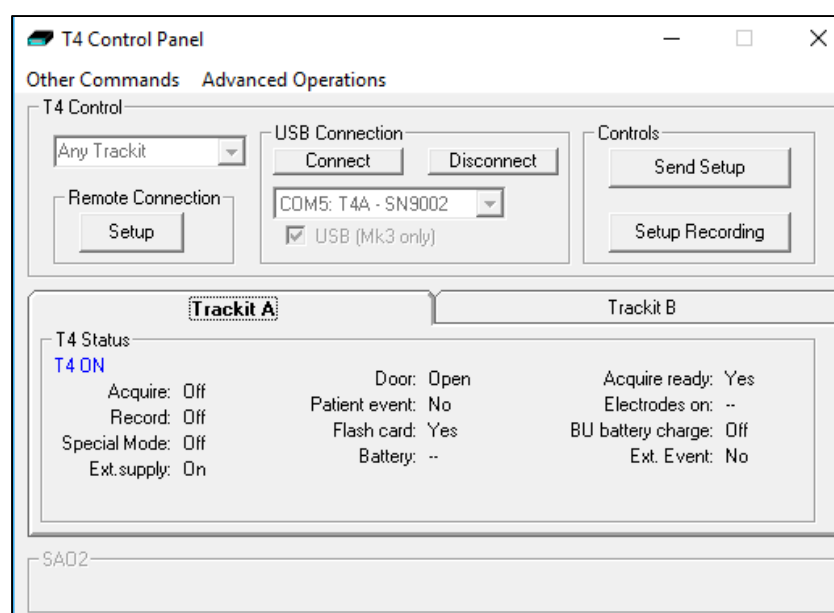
T4 Control Panel

Other Commands Advanced Operations

T4 Control

Any Trackit

Remote Connection

Setup

USB Connection

Connect

Disconnect

COM5: T4A - SN9002

USB (Mk3 only)

Controls

Send Setup

Setup Recording

Trackit A

Trackit B

T4 Status

T4 ON

Acquire: Off
Record: Off
Special Mode: Off
Ext.supply: On

Door: Open
Patient event: No
Flash card: Yes
Battery: --

Acquire ready: Yes
Electrodes on: --
BU battery charge: Off
Ext. Event: No

SAO2